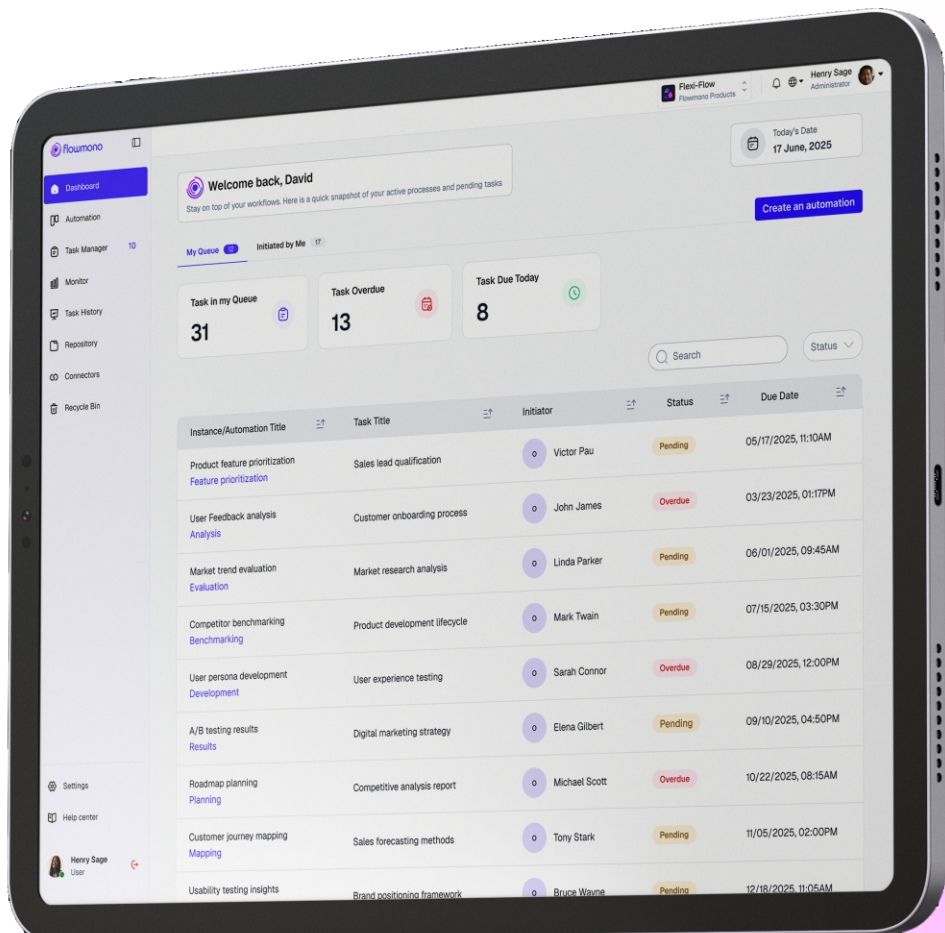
Flexi-Flow
Flowmono Products

Henry Sage
Administrator

flowmono

Dashboard
Automation
Task Manager 10
Monitor
Task History
Repository
Connectors
Recycle Bin

Settings
Help center

Henry Sage
User

Today's Date
17 June, 2025

Welcome back, David
Stay on top of your workflows. Here is a quick snapshot of your active processes and pending tasks

Create an automation

My Queue 12
Initiated by Me 17

Task in my Queue
31

Task Overdue
13

Task Due Today
8

Search

Status

| Instance/Automation Title | Task Title | Initiator | Status | Due Date |
|---|---|---|---|---|
| Product feature prioritization Feature prioritization | Sales lead qualification | o Victor Pau | Pending | 05/17/2025, 11:10AM |
| User Feedback analysis Analysis | Customer onboarding process | o John James | Overdue | 03/23/2025, 01:17PM |
| Market trend evaluation Evaluation | Market research analysis | o Linda Parker | Pending | 06/01/2025, 09:45AM |
| Competitor benchmarking Benchmarking | Product development lifecycle | o Mark Twain | Pending | 07/15/2025, 03:30PM |
| User persona development Development | User experience testing | o Sarah Connor | Overdue | 08/29/2025, 12:00PM |
| A/B testing results Results | Digital marketing strategy | o Elena Gilbert | Pending | 09/10/2025, 04:50PM |
| Roadmap planning Planning | Competitive analysis report | o Michael Scott | Overdue | 10/22/2025, 08:15AM |
| Customer journey mapping Mapping | Sales forecasting methods | o Tony Stark | Pending | 11/05/2025, 02:00PM |
| Usability testing insights | Brand positioning framework | o Bruce Wayne | Pending | 12/18/2025, 11:05AM |